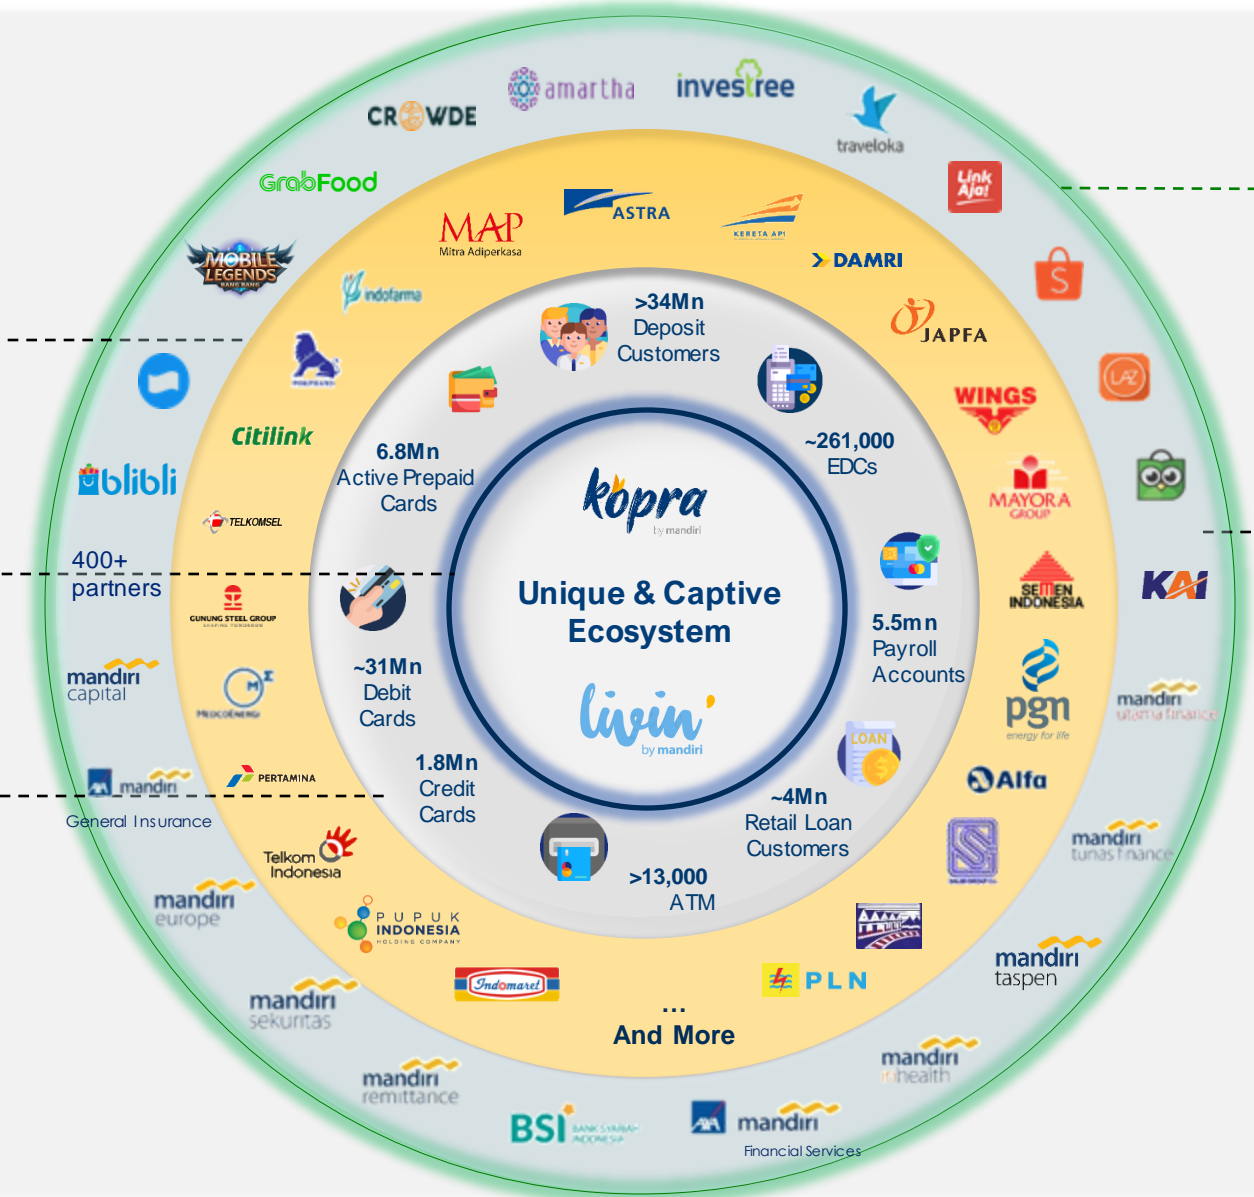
amartha
investree
CROWDE
traveloka
GrabFood
LinkAja!
MAP
Mitra Adiperkasa
ASTRA
KERETA API
DAMRI
MOBILE LEGENDS
indofarma
JAPFA
>34Mn
Deposit
Customers
WINGS
Citilink
6.8Mn
Active Prepaid
Cards
~261,000
EDCs
blibli
MAYORA
GROUP
TELKOMSEL
kopra
by mandiri
400+
partners
Unique & Captive
Ecosystem
SEMEN INDONESIA
KAI
GUNUNG STEEL GROUP
5.5mn
Payroll
Accounts
mandiri
capital
pgn
energy for life
mandiri
utama finance
~31Mn
Debit
Cards
livin'
by mandiri
LOAN
Alfa
mandiri
PERTAMINA
1.8Mn
Credit
Cards
~4Mn
Retail Loan
Customers
General Insurance
mandiri
tunas finance
Telkom
Indonesia
>13,000
ATM
mandiri
europe
PUPUK
INDONESIA
HOLDING COMPANY
mandiri
taspen
Indomaret
PLN
mandiri
sekuritas
...
And More
mandiri
inhealth
mandiri
remittance
BSI
BANK SYARIAH INDONESIA
mandiri
Financial Services